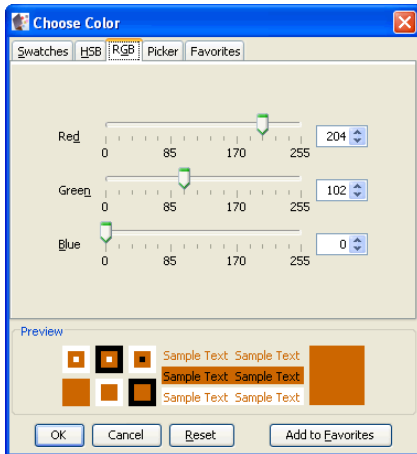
Choose Color

Swatches | HSB | RGB | Picker | Favorites

Red
0 85 170 255
204

Green
0 85 170 255
102

Blue
0 85 170 255
0

Preview

Sample Text Sample Text
Sample Text Sample Text
Sample Text Sample Text

OK | Cancel | Reset | Add to Favorites